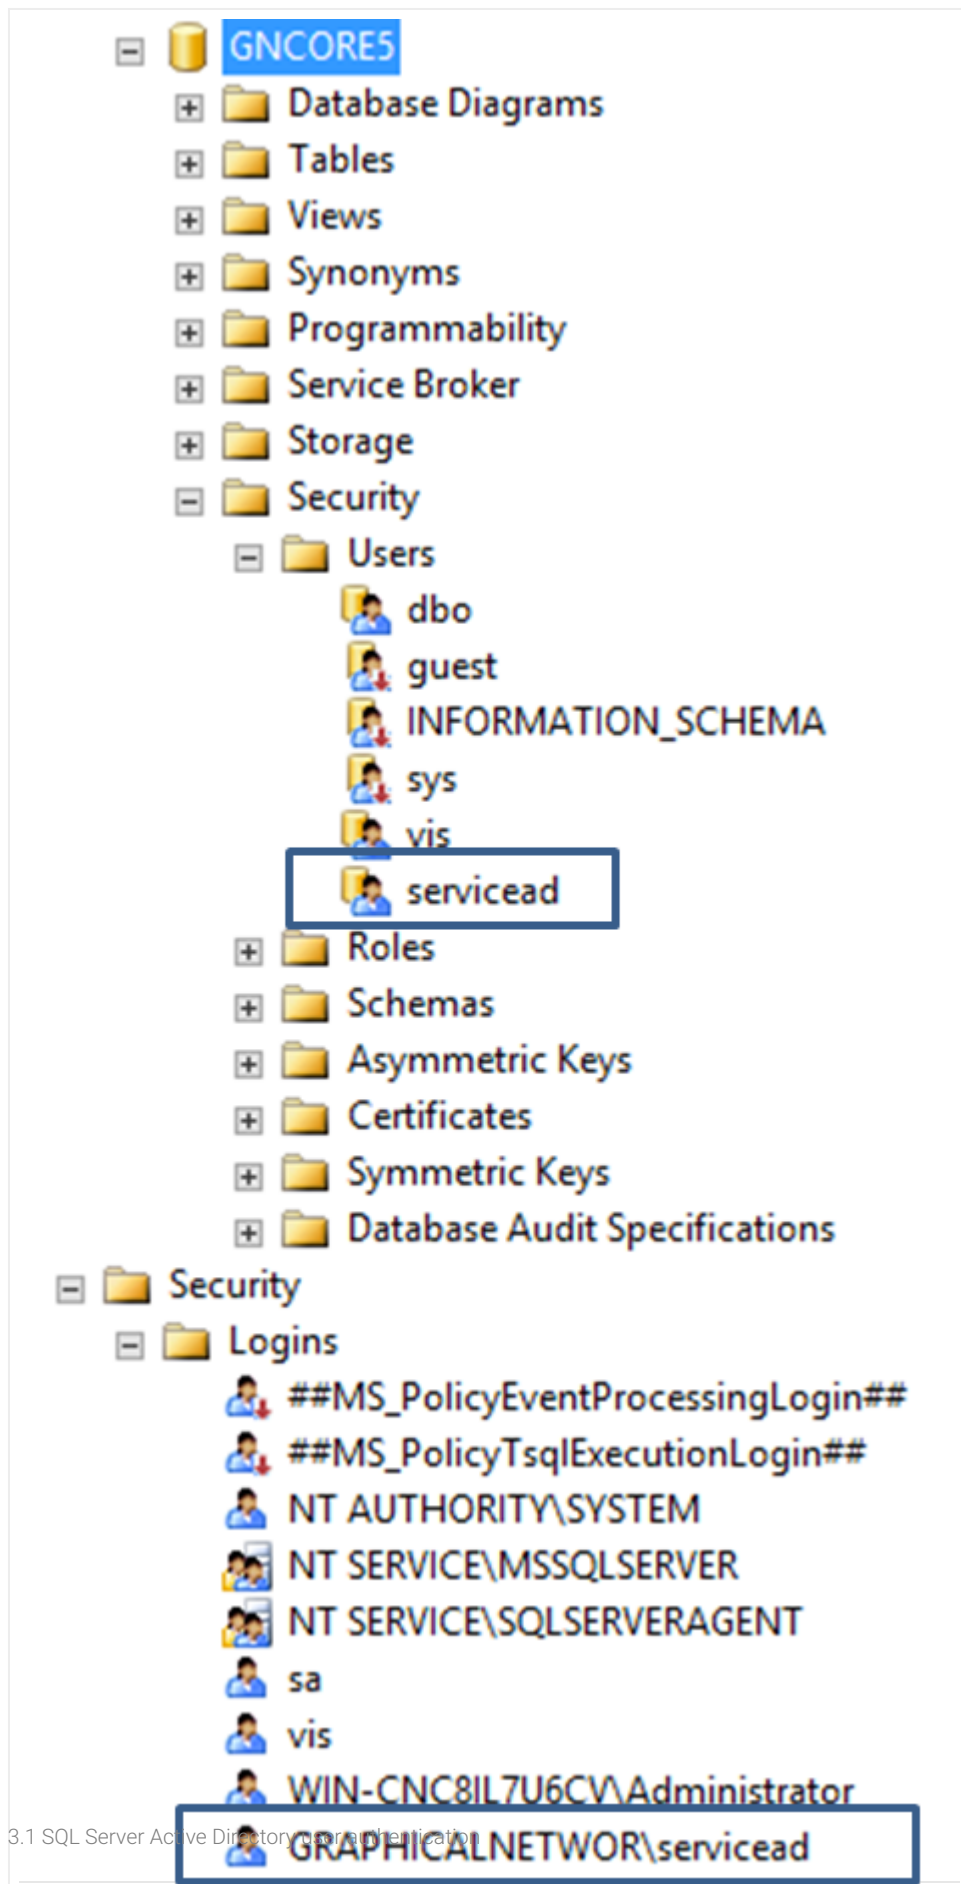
GNCORE5
Database Diagrams
Tables
Views
Synonyms
Programmability
Service Broker
Storage
Security
Users
dbo
guest
INFORMATION_SCHEMA
sys
vis
servicead
Roles
Schemas
Asymmetric Keys
Certificates
Symmetric Keys
Database Audit Specifications
Security
Logins
##MS_PolicyEventProcessingLogin##
##MS_PolicyTsqlExecutionLogin##
NT AUTHORITY\SYSTEM
NT SERVICE\MSSQLSERVER
NT SERVICE\SQLSERVERAGENT
sa
vis
WIN-CNC8IL7U6CV\Administrator
GRAPHICALNETWOR\servicead

3.1 SQL Server Active Directory user authentication